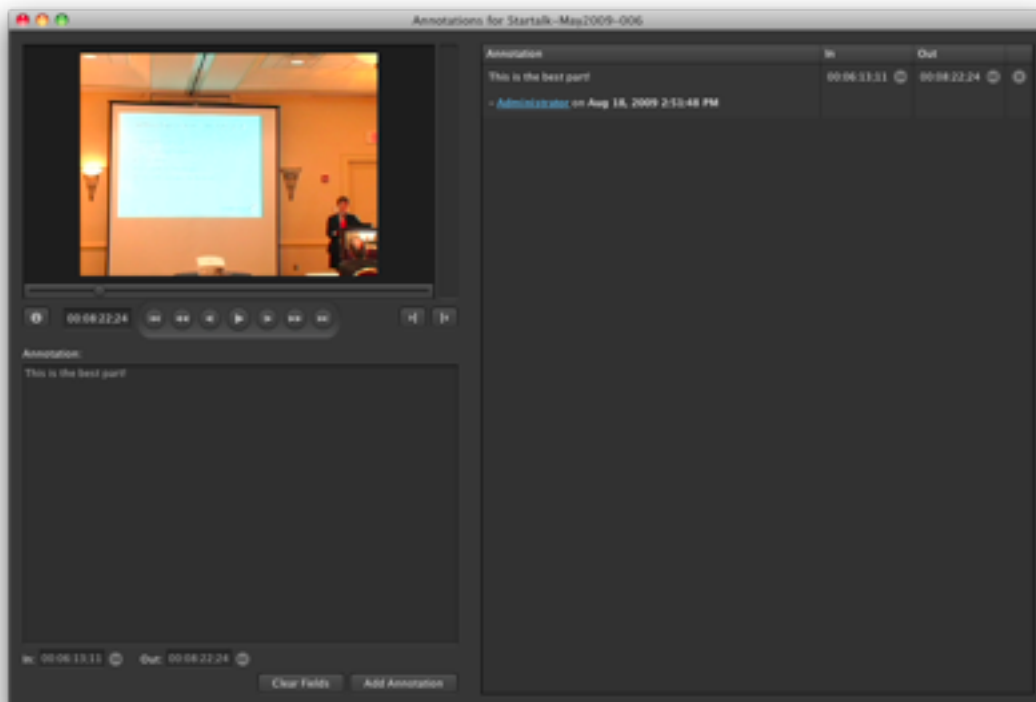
Annotations for Startalk–May2009–006

00:08:22:24

Annotation:

This is the best part!

In: 00:06:13:11 Out: 00:08:22:24

Clear Fields Add Annotation

| Annotation | In | Out |
|---|---|---|
| This is the best part! – Administrator on Aug 18, 2009 2:51:48 PM | 00:06:13:11 | 00:08:22:24 |